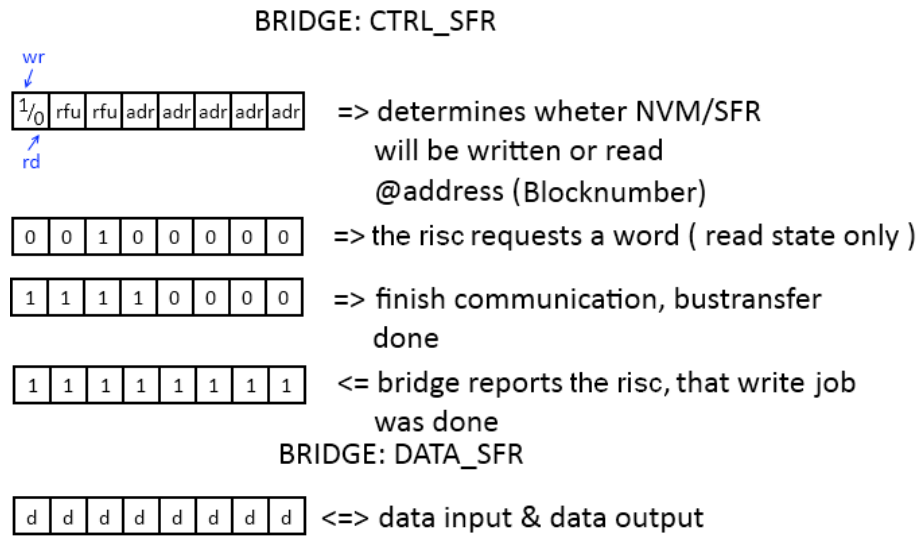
BRIDGE: CTRL_SFR

wr

| $^1/_0$ | rfu | rfu | adr | adr | adr | adr | adr |
|---|---|---|---|---|---|---|---|

rd

=> determines wheter NVM/SFR will be written or read @address (Blocknumber)

| 0 | 0 | 1 | 0 | 0 | 0 | 0 | 0 |
|---|---|---|---|---|---|---|---|

=> the risc requests a word ( read state only )

| 1 | 1 | 1 | 1 | 0 | 0 | 0 | 0 |
|---|---|---|---|---|---|---|---|

=> finish communication, bustransfer done

| 1 | 1 | 1 | 1 | 1 | 1 | 1 | 1 |
|---|---|---|---|---|---|---|---|

<= bridge reports the risc, that write job was done

BRIDGE: DATA_SFR

| d | d | d | d | d | d | d | d |
|---|---|---|---|---|---|---|---|

<=> data input & data output